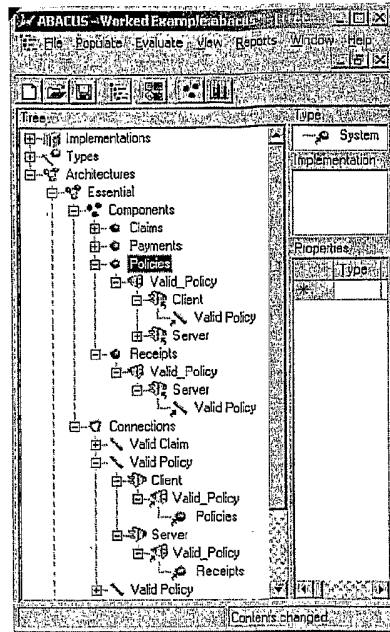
ABACUS - Worked Example.abacus

File Populate Evaluate View Reports Window Help

Trees

Implementations
Types
Architectures
Essential
Components
Claims
Payments
Policies
Valid_Policy
Client
Valid Policy
Server
Receipts
Valid_Policy
Server
Valid Policy
Connections
Valid Claim
Valid Policy
Client
Valid_Policy
Policies
Server
Valid_Policy
Receipts
Valid Policy

Type
System
Implementation

Properties
Type

Contents changed